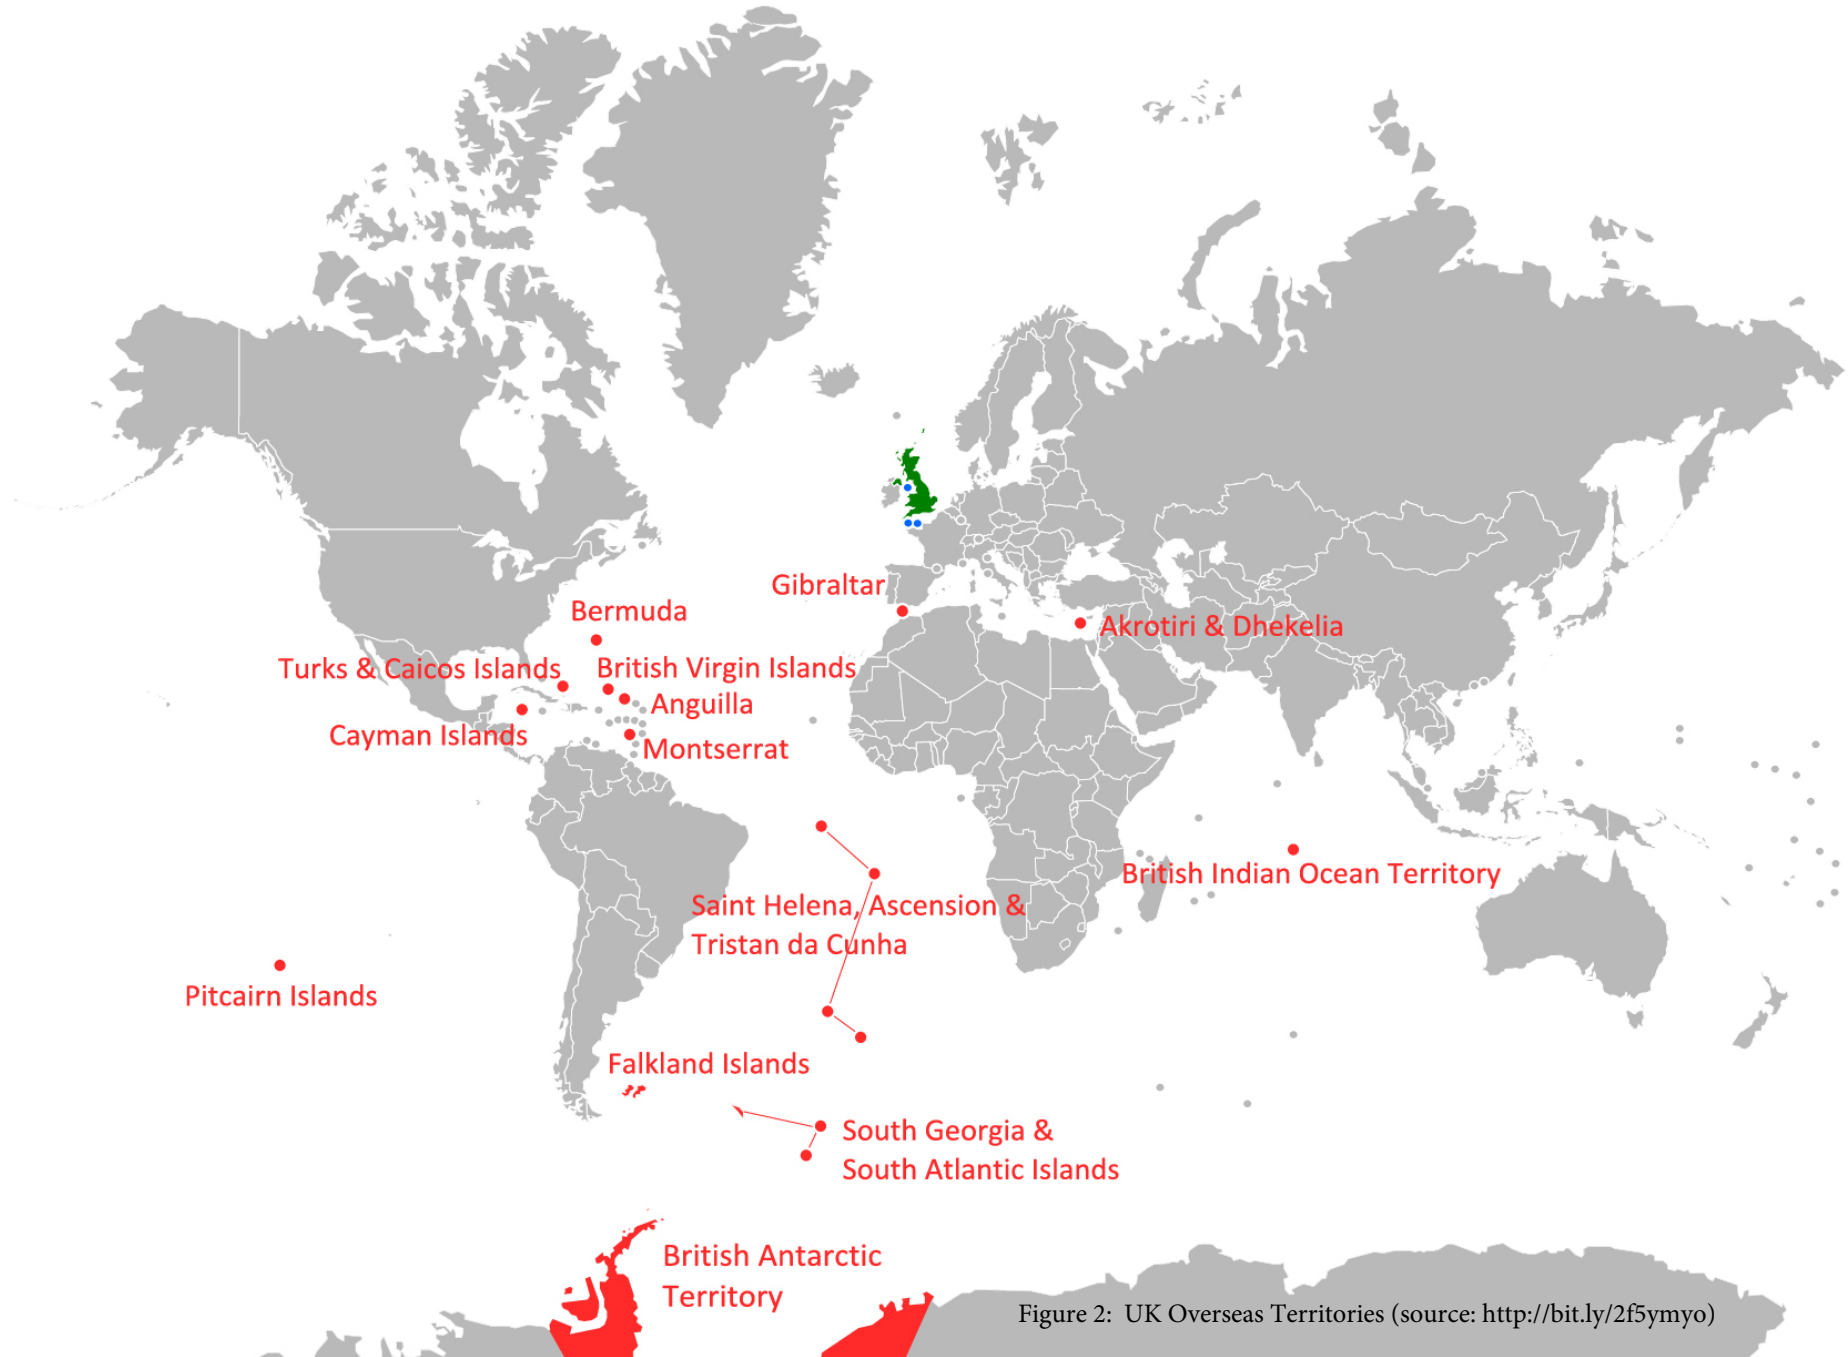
Gibraltar
Bermuda
Akrotiri & Dhekelia
Turks & Caicos Islands
British Virgin Islands
Anguilla
Cayman Islands
Montserrat
British Indian Ocean Territory
Saint Helena, Ascension & Tristan da Cunha
Pitcairn Islands
Falkland Islands
South Georgia & South Atlantic Islands
British Antarctic Territory
Figure 2: UK Overseas Territories (source: http://bit.ly/2f5ymyo)